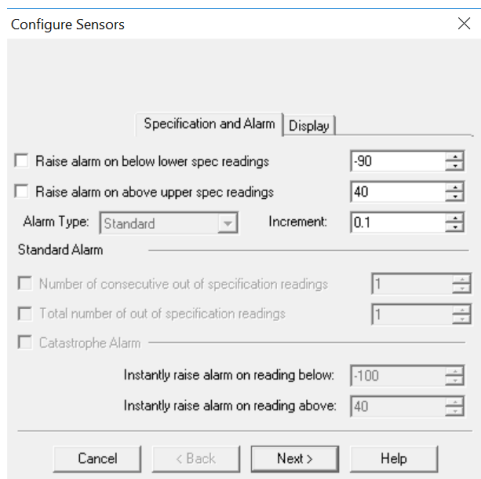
Configure Sensors

Specification and Alarm | Display

Raise alarm on below lower spec readings -90

Raise alarm on above upper spec readings 40

Alarm Type: Standard Increment: 0.1

Standard Alarm

Number of consecutive out of specification readings 1

Total number of out of specification readings 1

Catastrophe Alarm

Instantly raise alarm on reading below: -100

Instantly raise alarm on reading above: 40

Cancel < Back Next > Help